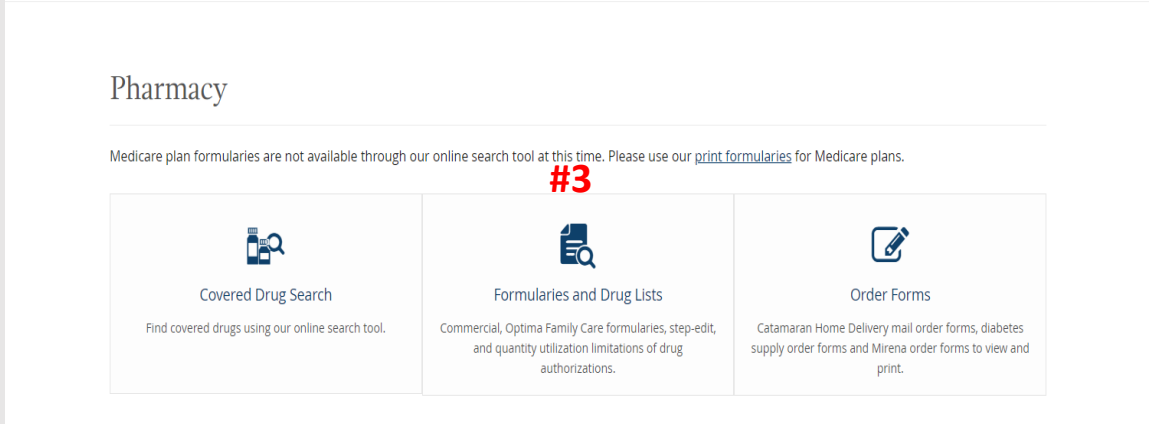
Pharmacy

Medicare plan formularies are not available through our online search tool at this time. Please use our print formularies for Medicare plans.

#3

Covered Drug Search

Find covered drugs using our online search tool.

Formularies and Drug Lists

Commercial, Optima Family Care formularies, step-edit, and quantity utilization limitations of drug authorizations.

Order Forms

Catamaran Home Delivery mail order forms, diabetes supply order forms and Mirena order forms to view and print.